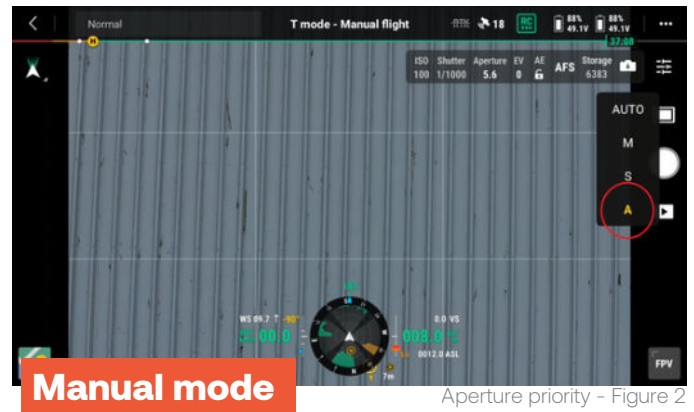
Normal
T mode - Manual flight
18
RC
88% 49.1V
88% 49.1V
37.00
ISO 100
Shutter 1/1000
Aperture 5.6
EV 0
AE
AFS
Storage 6383
AUTO
M
S
A
WS 09.7
00.0
8.0 VS
008.0
0012.0 ASL
7m
FPV
Manual mode
Aperture priority - Figure 2